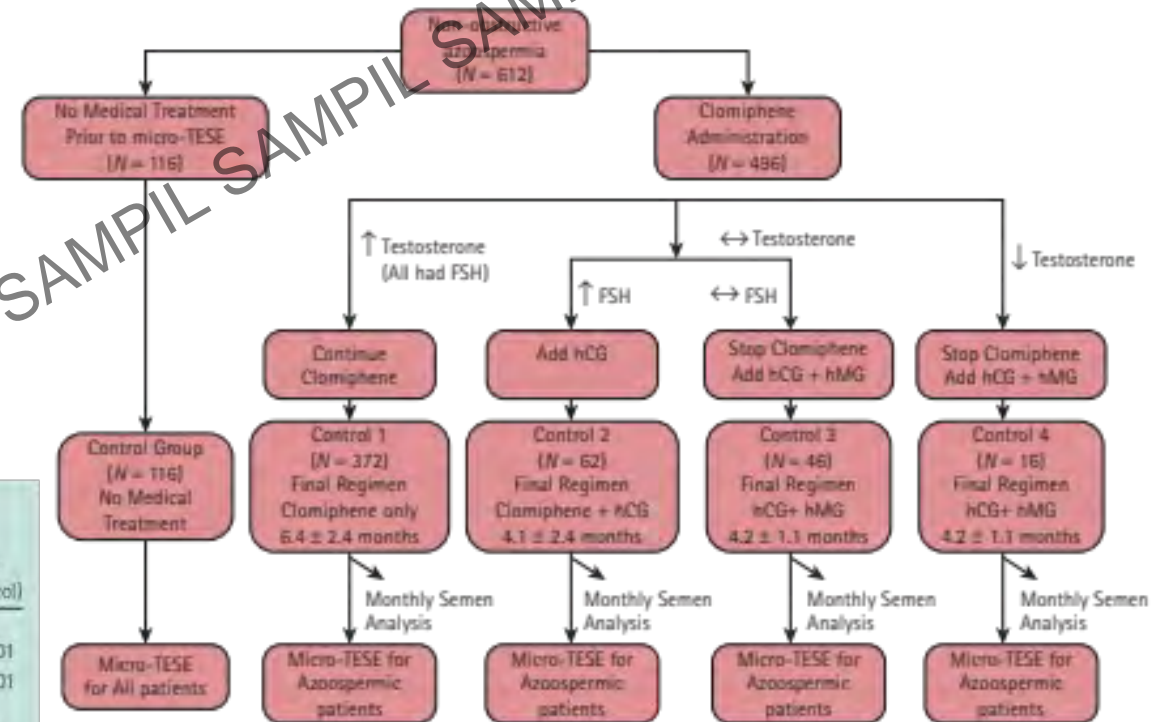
Non-obstructive azoospermia
($N$ = 612)

No Medical Treatment Prior to micro-TESE
($N$ = 116)

Clomiphene Administration
($N$ = 496)

↑ Testosterone (All had FSH)

↔ Testosterone

↓ Testosterone

↑ FSH

↔ FSH

Continue Clomiphene

Add hCG

Stop Clomiphene Add hCG + hMG

Stop Clomiphene Add hCG + hMG

Control Group
($N$ = 116)
No Medical Treatment

Control 1
($N$ = 372)
Final Regimen
Clomiphene only
6.4 ± 2.4 months

Control 2
($N$ = 62)
Final Regimen
Clomiphene + hCG
4.1 ± 2.4 months

Control 3
($N$ = 46)
Final Regimen
hCG+ hMG
4.2 ± 1.1 months

Control 4
($N$ = 16)
Final Regimen
hCG+ hMG
4.2 ± 1.1 months

Monthly Semen Analysis

Monthly Semen Analysis

Monthly Semen Analysis

Monthly Semen Analysis

Micro-TESE for All patients

Micro-TESE for Azoospermic patients

Micro-TESE for Azoospermic patients

Micro-TESE for Azoospermic patients

Micro-TESE for Azoospermic patients

ol)

01

01

SAMPIL SAMPIL SAMPIL